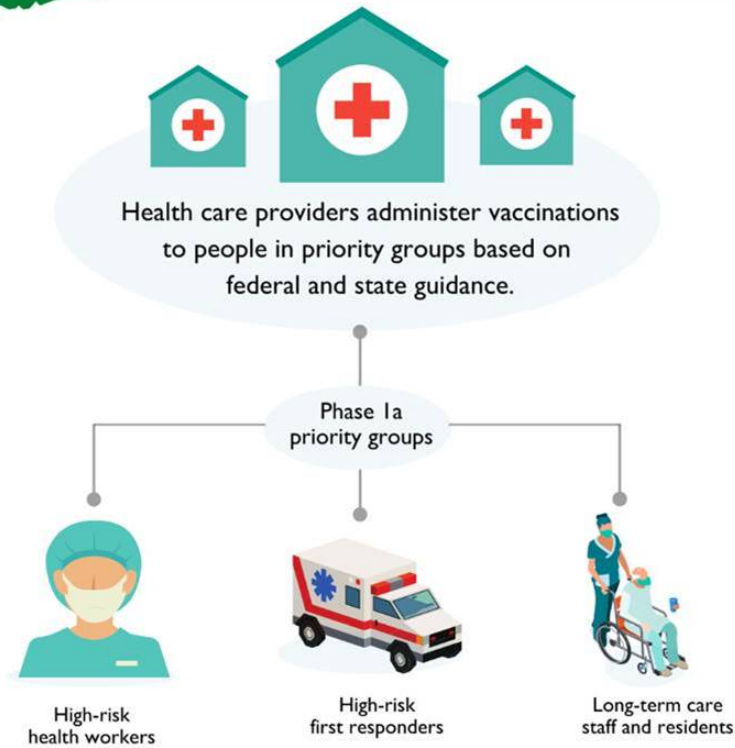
Health care providers administer vaccinations to people in priority groups based on federal and state guidance.

Phase 1a priority groups

High-risk health workers

High-risk first responders

Long-term care staff and residents